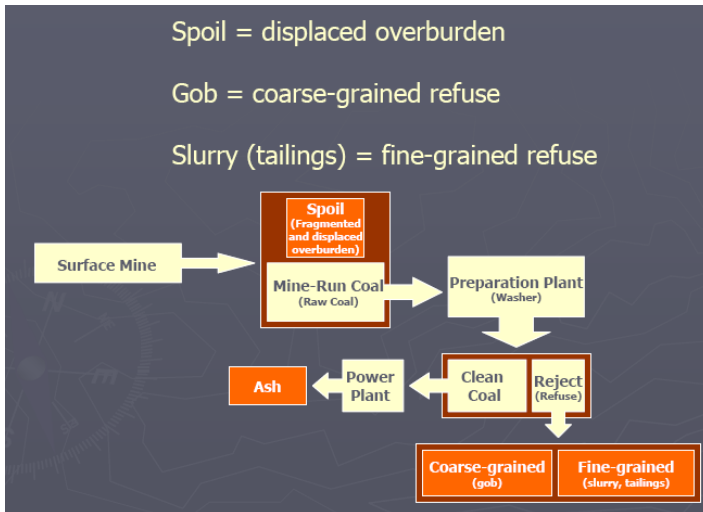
Spoil = displaced overburden

Gob = coarse-grained refuse

Slurry (tailings) = fine-grained refuse

Surface Mine

Spoil
(Fragmented and displaced overburden)

Mine-Run Coal
(Raw Coal)

Preparation Plant
(Washer)

Clean Coal

Reject
(Refuse)

Power Plant

Ash

Coarse-grained
(gob)

Fine-grained
(slurry, tailings)